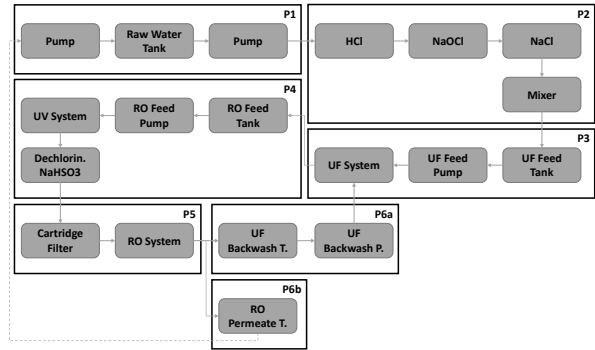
P1
Pump
Raw Water Tank
Pump

P2
HCl
NaOCl
NaCl
Mixer

P4
UV System
RO Feed Pump
RO Feed Tank
Dechlorin. NaHSO3

P3
UF System
UF Feed Pump
UF Feed Tank

P5
Cartridge Filter
RO System

P6a
UF Backwash T.
UF Backwash P.

P6b
RO Permeate T.